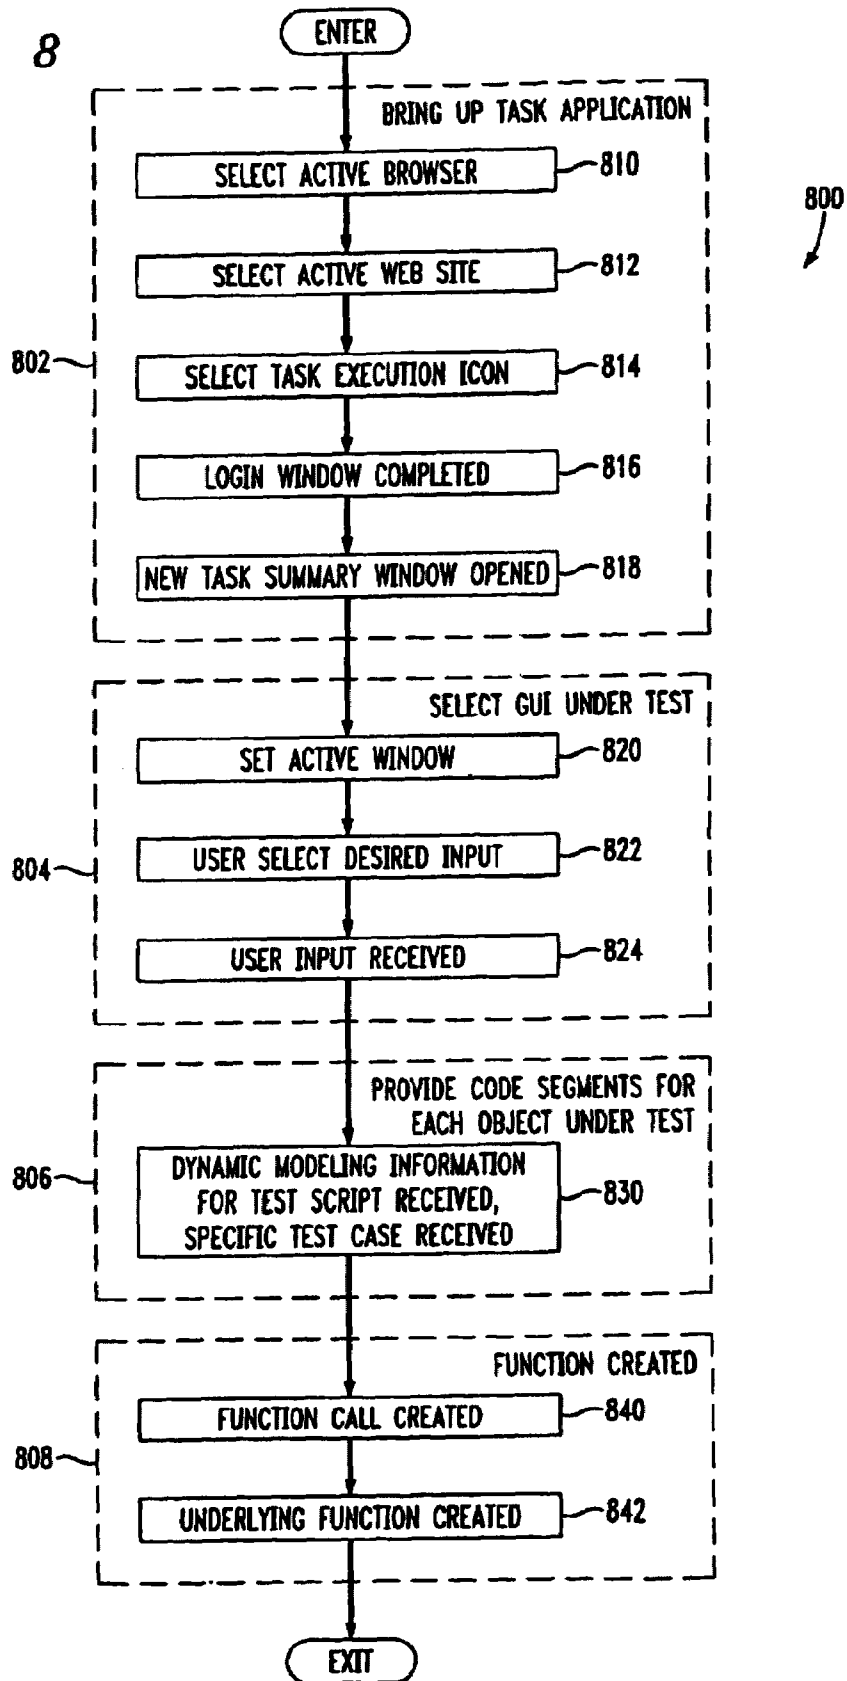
8

ENTER

BRING UP TASK APPLICATION

SELECT ACTIVE BROWSER 810

800

SELECT ACTIVE WEB SITE 812

802

SELECT TASK EXECUTION ICON 814

LOGIN WINDOW COMPLETED 816

NEW TASK SUMMARY WINDOW OPENED 818

SELECT GUI UNDER TEST

SET ACTIVE WINDOW 820

804

USER SELECT DESIRED INPUT 822

USER INPUT RECEIVED 824

PROVIDE CODE SEGMENTS FOR EACH OBJECT UNDER TEST

806

DYNAMIC MODELING INFORMATION FOR TEST SCRIPT RECEIVED, SPECIFIC TEST CASE RECEIVED 830

FUNCTION CREATED

FUNCTION CALL CREATED 840

808

UNDERLYING FUNCTION CREATED 842

EXIT